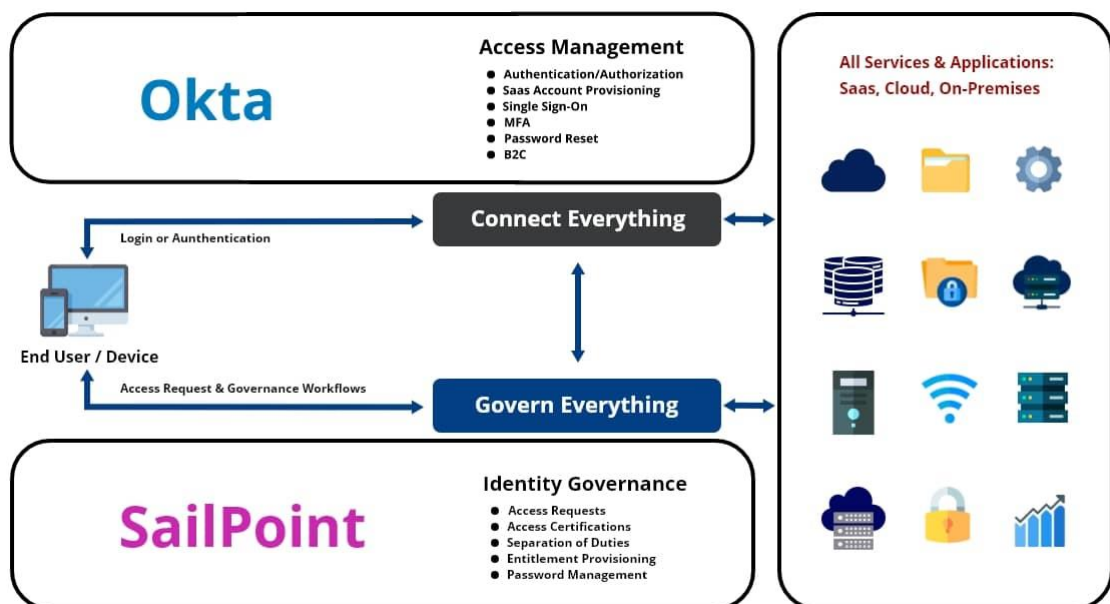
Okta

Access Management
- Authentication/Authorization
- Saas Account Provisioning
- Single Sign-On
- MFA
- Password Reset
- B2C

All Services & Applications: Saas, Cloud, On-Premises

Connect Everything

Login or Aunthentication

End User / Device

Access Request & Governance Workflows

Govern Everything

SailPoint

Identity Governance
- Access Requests
- Access Certifications
- Separation of Duties
- Entitlement Provisioning
- Password Management